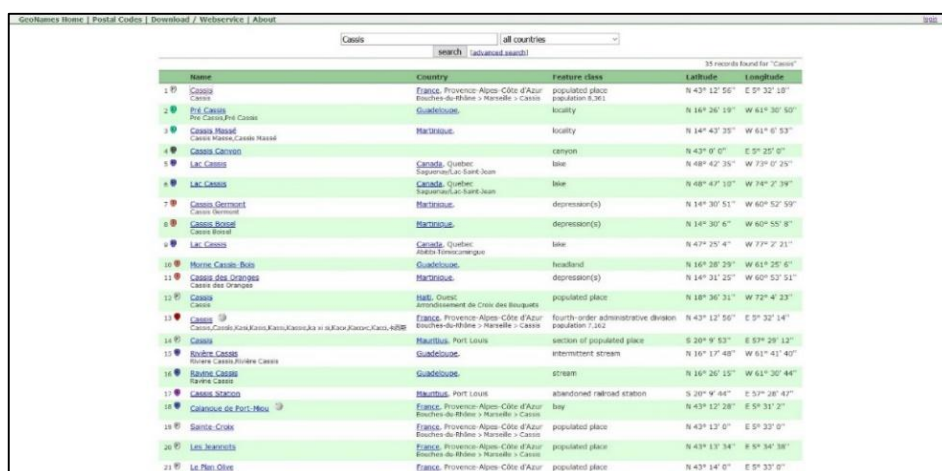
GeoNames Home | Postal Codes | Download / Webservice | About

login

Cassis | all countries

search [advanced search]

35 records found for "Cassis"

| | Name | Country | Feature class | Latitude | Longitude |
|---|---|---|---|---|---|
| 1 | Cassis<br>Cassis | France, Provence-Alpes-Côte d'Azur<br>Bouches-du-Rhône > Marseille > Cassis | populated place<br>population 8,361 | N 43° 12' 56" | E 5° 32' 18" |
| 2 | Pré Cassis<br>Pre Cassis,Pré Cassis | Guadeloupe, | locality | N 16° 26' 19" | W 61° 30' 50" |
| 3 | Cassis Massé<br>Cassis Masse,Cassis Massé | Martinique, | locality | N 14° 43' 35" | W 61° 6' 53" |
| 4 | Cassis Canyon | | canyon | N 43° 0' 0" | E 5° 25' 0" |
| 5 | Lac Cassis | Canada, Quebec<br>Saguenay/Lac-Saint-Jean | lake | N 48° 42' 35" | W 73° 0' 25" |
| 6 | Lac Cassis | Canada, Quebec<br>Saguenay/Lac-Saint-Jean | lake | N 48° 47' 10" | W 74° 2' 39" |
| 7 | Cassis Germont<br>Cassis Germont | Martinique, | depression(s) | N 14° 30' 51" | W 60° 52' 59" |
| 8 | Cassis Boisel<br>Cassis Boisel | Martinique, | depression(s) | N 14° 30' 6" | W 60° 55' 8" |
| 9 | Lac Cassis | Canada, Quebec<br>Abitibi-Témiscamingue | lake | N 47° 25' 4" | W 77° 2' 21" |
| 10 | Morne Cassis-Bois | Guadeloupe, | headland | N 16° 28' 29" | W 61° 25' 6" |
| 11 | Cassis des Oranges<br>Cassis des Oranges | Martinique, | depression(s) | N 14° 31' 25" | W 60° 53' 51" |
| 12 | Cassis<br>Cassis | Haiti, Ouest<br>Arrondissement de Croix des Bouquets | populated place | N 18° 36' 31" | W 72° 4' 23" |
| 13 | Cassis<br>Cassis,Cassis,Kasi,Kasis,Kassis,Kassis,ka xi si,Kace,Kacuc,Kass,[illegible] | France, Provence-Alpes-Côte d'Azur<br>Bouches-du-Rhône > Marseille > Cassis | fourth-order administrative division<br>population 7,162 | N 43° 12' 56" | E 5° 32' 14" |
| 14 | Cassis | Mauritius, Port Louis | section of populated place | S 20° 9' 53" | E 57° 29' 12" |
| 15 | Rivière Cassis<br>Riviere Cassis,Rivière Cassis | Guadeloupe, | intermittent stream | N 16° 17' 48" | W 61° 41' 40" |
| 16 | Ravine Cassis<br>Ravine Cassis | Guadeloupe, | stream | N 16° 26' 15" | W 61° 30' 44" |
| 17 | Cassis Station | Mauritius, Port Louis | abandoned railroad station | S 20° 9' 44" | E 57° 28' 47" |
| 18 | Calanque de Port-Miou | France, Provence-Alpes-Côte d'Azur<br>Bouches-du-Rhône > Marseille > Cassis | bay | N 43° 12' 28" | E 5° 31' 2" |
| 19 | Sainte-Croix | France, Provence-Alpes-Côte d'Azur<br>Bouches-du-Rhône > Marseille > Cassis | populated place | N 43° 13' 0" | E 5° 33' 0" |
| 20 | Les Jeannots | France, Provence-Alpes-Côte d'Azur<br>Bouches-du-Rhône > Marseille > Cassis | populated place | N 43° 13' 34" | E 5° 34' 38" |
| 21 | Le Plan Olive | France, Provence-Alpes-Côte d'Azur | populated place | N 43° 14' 0" | E 5° 33' 0" |